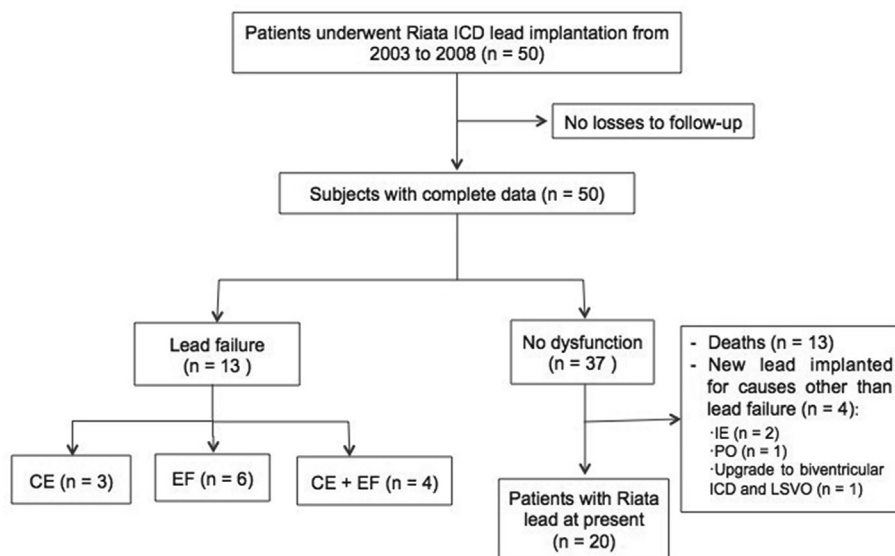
Patients underwent Riata ICD lead implantation from 2003 to 2008 (n = 50)

No losses to follow-up

Subjects with complete data (n = 50)

Lead failure (n = 13 )

No dysfunction (n = 37 )

- Deaths (n = 13)
- New lead implanted for causes other than lead failure (n = 4):
·IE (n = 2)
·PO (n = 1)
·Upgrade to biventricular ICD and LSVO (n = 1)

CE (n = 3)

EF (n = 6)

CE + EF (n = 4)

Patients with Riata lead at present (n = 20)